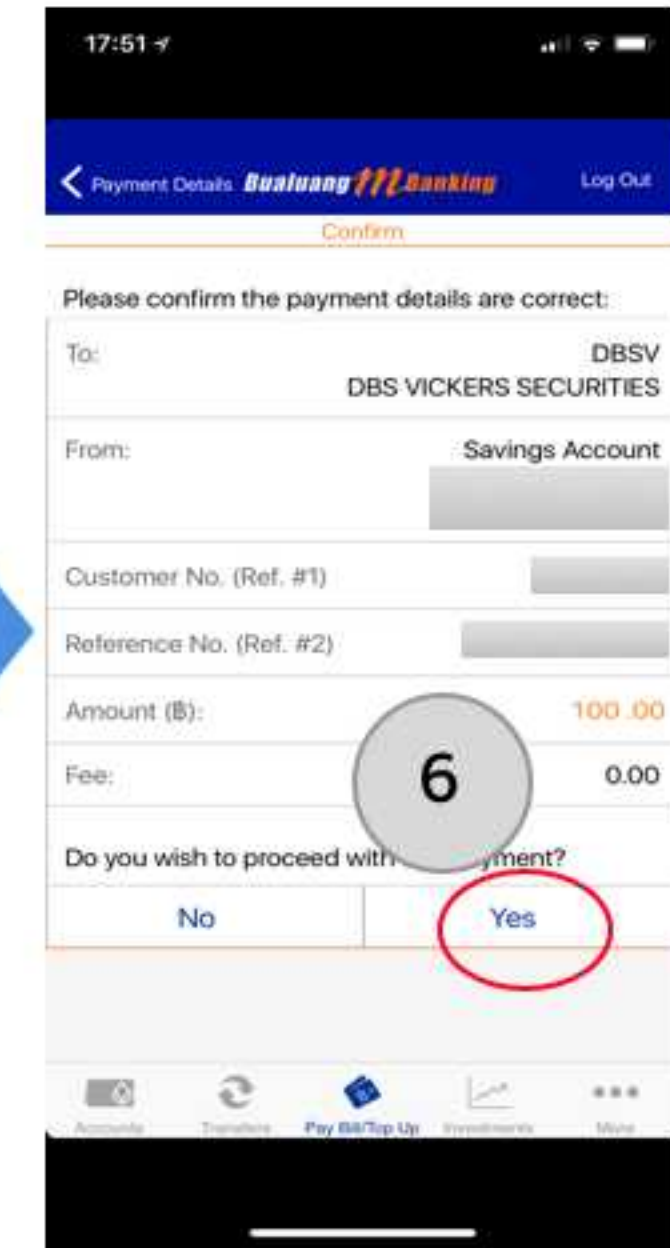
17:51

Payment Details Bualuang mBanking Log Out

Confirm

Please confirm the payment details are correct:

To: DBSV DBS VICKERS SECURITIES

From: Savings Account

Customer No. (Ref. #1)

Reference No. (Ref. #2)

Amount (฿): 100.00

Fee: 0.00

6

Do you wish to proceed with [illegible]yment?

No

Yes

Accounts Transfers Pay Bill/Top Up Investments More